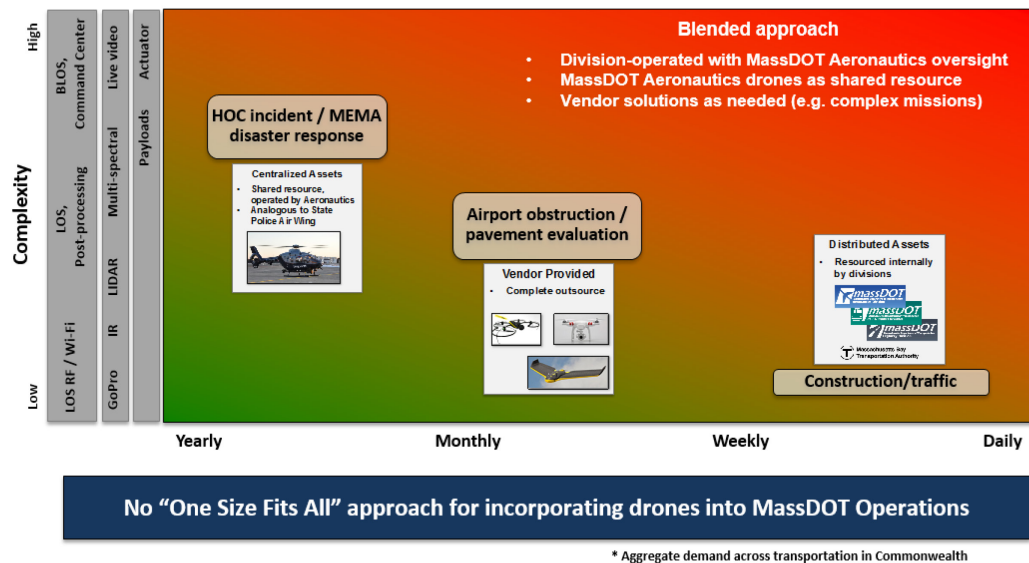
Complexity

High

Low

BLOS, Command Center

LOS, Post-processing

LOS RF / Wi-Fi

Live video

Multi-spectral

LIDAR

IR

GoPro

Actuator

Payloads

Blended approach

• Division-operated with MassDOT Aeronautics oversight
• MassDOT Aeronautics drones as shared resource
• Vendor solutions as needed (e.g. complex missions)

HOC incident / MEMA disaster response

Centralized Assets
• Shared resource, operated by Aeronautics
• Analogous to State Police Air Wing

Airport obstruction / pavement evaluation

Vendor Provided
• Complete outsource

Distributed Assets
• Resourced internally by divisions

massDOT

massDOT

massDOT

Massachusetts Bay Transportation Authority

Construction/traffic

Yearly

Monthly

Weekly

Daily

No "One Size Fits All" approach for incorporating drones into MassDOT Operations

* Aggregate demand across transportation in Commonwealth